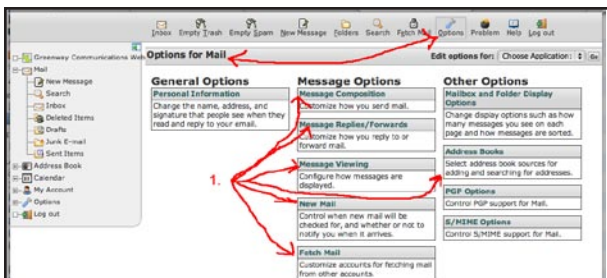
Inbox Empty Trash Empty Spam New Message Folders Search Fetch Mail Options Problem Help Log out

Greenway Communications Web
Mail
New Message
Search
Inbox
Deleted Items
Drafts
Junk E-mail
Sent Items
Address Book
Calendar
My Account
Options
Log out

Options for Mail

Edit options for: Choose Application: Go

General Options

Personal Information
Change the name, address, and signature that people see when they read and reply to your email.

Message Options

Message Composition
Customize how you send mail.

Message Replies/Forwards
Customize how you reply to or forward mail.

Message Viewing
Configure how messages are displayed.

New Mail
Control when new mail will be checked for, and whether or not to notify you when it arrives.

Fetch Mail
Customize accounts for fetching mail from other accounts.

Other Options

Mailbox and Folder Display Options
Change display options such as how many messages you see on each page and how messages are sorted.

Address Books
Select address book sources for adding and searching for addresses.

PGP Options
Control PGP support for Mail.

S/MIME Options
Control S/MIME support for Mail.

1.